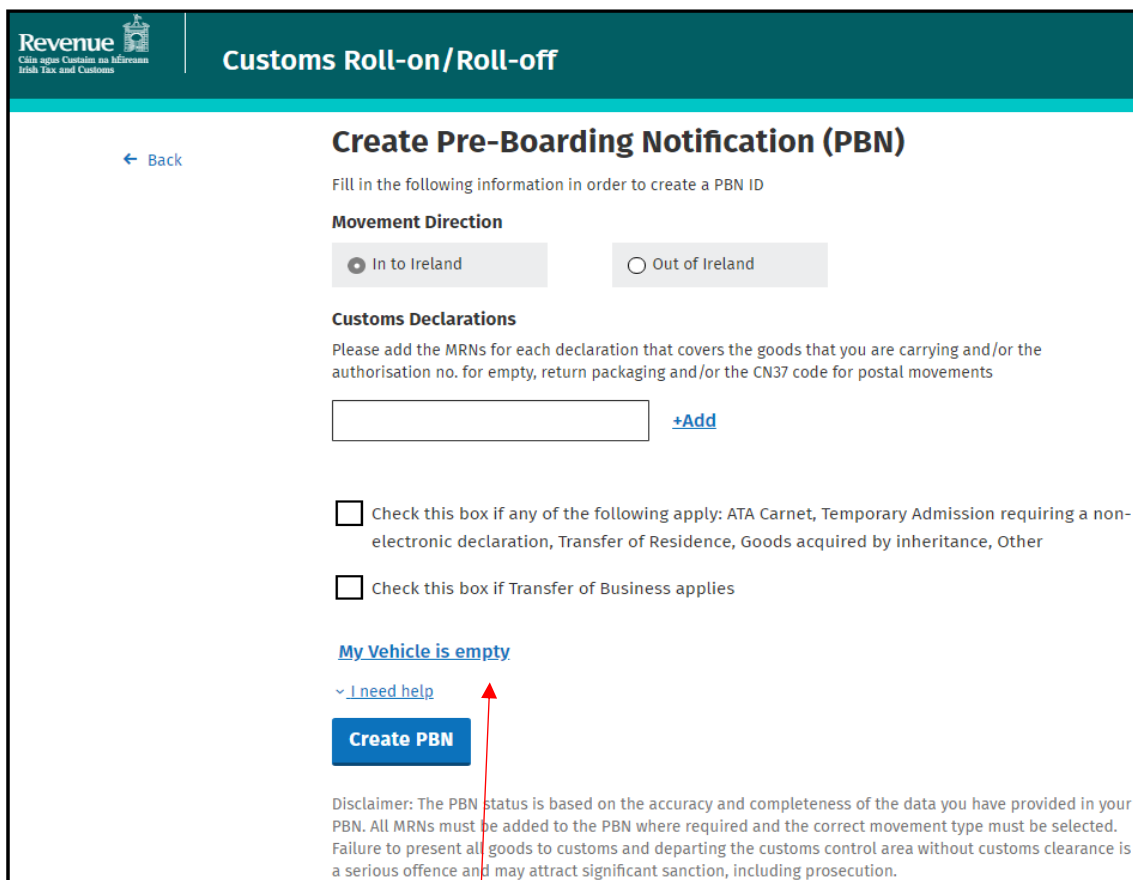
Revenue
Cáin agus Custaim na hÉireann
Irish Tax and Customs

Customs Roll-on/Roll-off

← Back

Create Pre-Boarding Notification (PBN)

Fill in the following information in order to create a PBN ID

Movement Direction

In to Ireland

Out of Ireland

Customs Declarations

Please add the MRNs for each declaration that covers the goods that you are carrying and/or the authorisation no. for empty, return packaging and/or the CN37 code for postal movements

+Add

Check this box if any of the following apply: ATA Carnet, Temporary Admission requiring a non-electronic declaration, Transfer of Residence, Goods acquired by inheritance, Other

Check this box if Transfer of Business applies

My Vehicle is empty

I need help

Create PBN

Disclaimer: The PBN status is based on the accuracy and completeness of the data you have provided in your PBN. All MRNs must be added to the PBN where required and the correct movement type must be selected. Failure to present all goods to customs and departing the customs control area without customs clearance is a serious offence and may attract significant sanction, including prosecution.